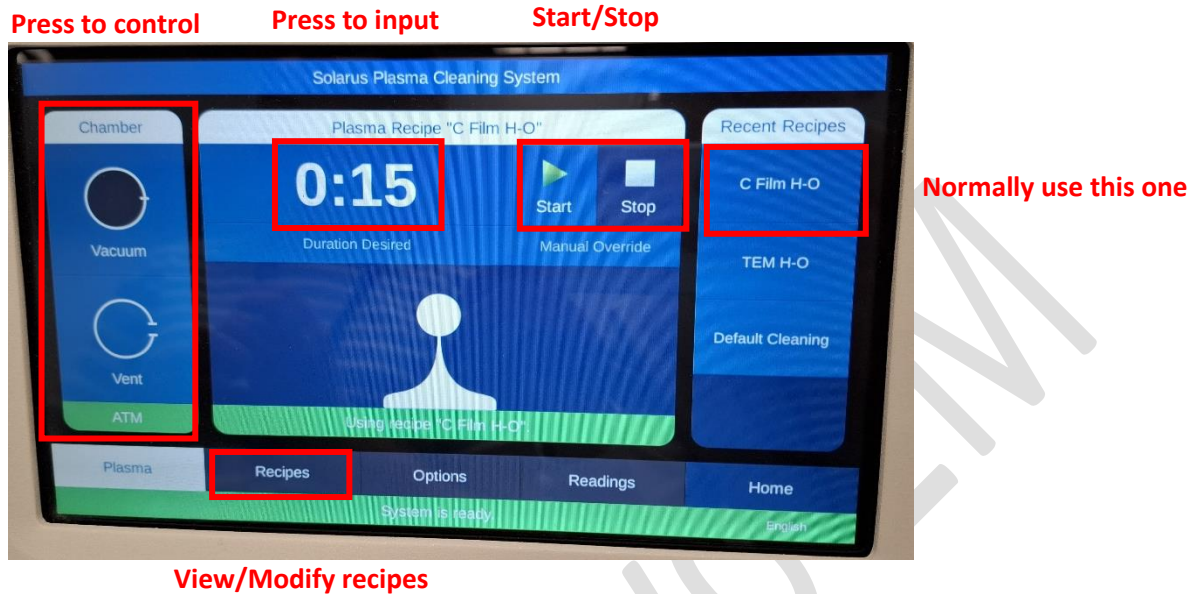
Press to control

Press to input

Start/Stop

Solarus Plasma Cleaning System

Chamber

Vacuum

Vent

ATM

Plasma Recipe "C Film H-O"

0:15

Duration Desired

Start

Stop

Manual Override

Using recipe "C Film H-O"

Recent Recipes

C Film H-O

TEM H-O

Default Cleaning

Normally use this one

Plasma

Recipes

Options

Readings

Home

System is ready

English

View/Modify recipes